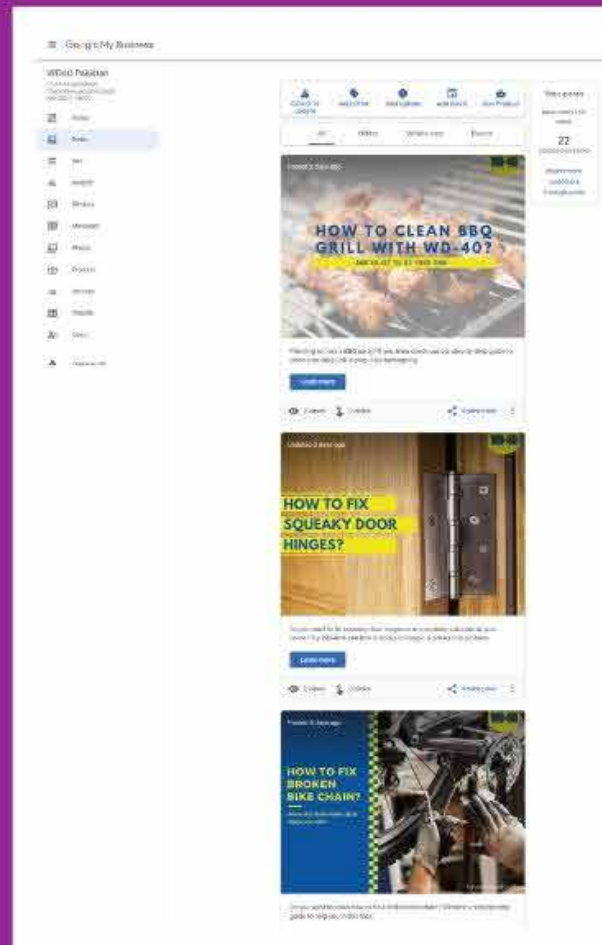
Google My Business

WD-40 Pakistan

Home

Posts

Info

Insights

Reviews

Messages

Photos

Products

Services

Website

Users

Add new post

COVID-19 update

Add offer

Add update

Add event

Add product

All

Offers

What's new

Events

Your posts

22

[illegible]

HOW TO CLEAN BBQ GRILL WITH WD-40?

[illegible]

Learn more

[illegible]

HOW TO FIX SQUEAKY DOOR HINGES?

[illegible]

Learn more

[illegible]

HOW TO FIX BROKEN BIKE CHAIN?

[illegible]